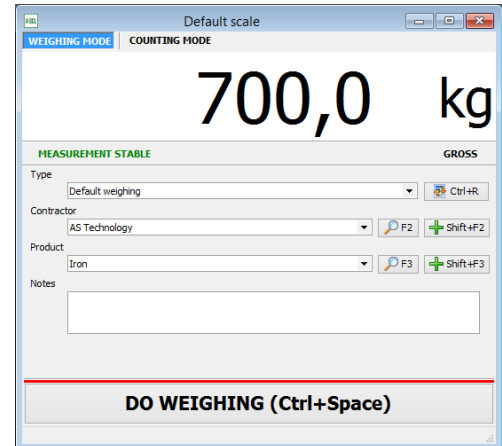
Default scale

WEIGHING MODE
COUNTING MODE

700,0 kg

MEASUREMENT STABLE
GROSS

Type
Default weighing
Ctrl+R

Contractor
AS Technology
F2
Shift+F2

Product
Iron
F3
Shift+F3

Notes

DO WEIGHING (Ctrl+Space)